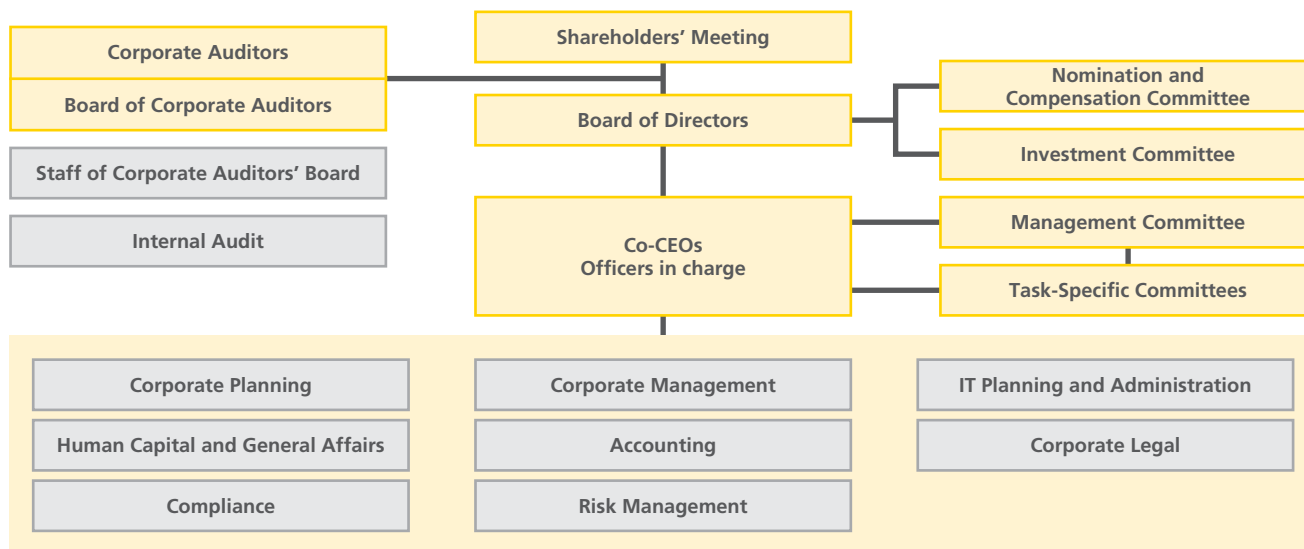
Shareholders' Meeting

Corporate Auditors

Board of Corporate Auditors

Staff of Corporate Auditors' Board

Internal Audit

Board of Directors

Nomination and Compensation Committee

Investment Committee

Co-CEOs
Officers in charge

Management Committee

Task-Specific Committees

Corporate Planning

Human Capital and General Affairs

Compliance

Corporate Management

Accounting

Risk Management

IT Planning and Administration

Corporate Legal